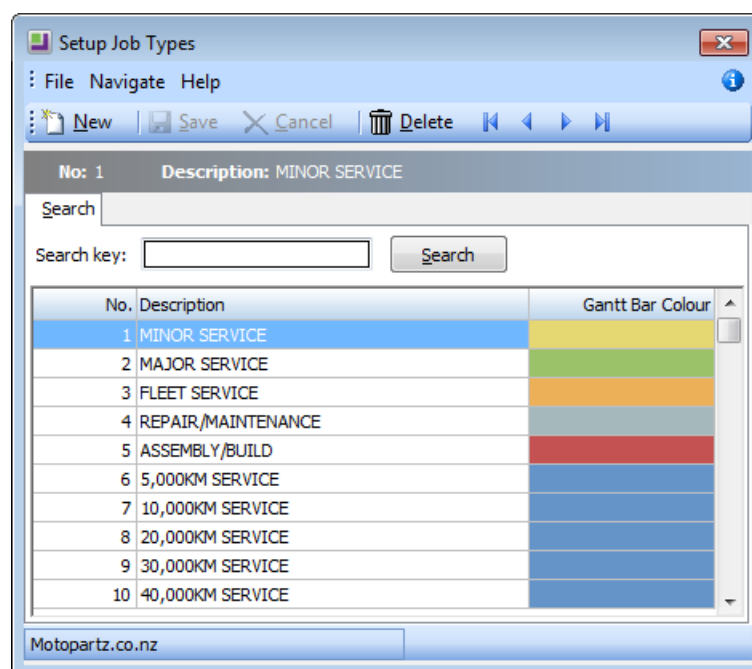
Setup Job Types

File Navigate Help

New Save Cancel Delete

No: 1 Description: MINOR SERVICE

Search

Search key: Search

| No. | Description | Gantt Bar Colour |
|---|---|---|
| 1 | MINOR SERVICE | |
| 2 | MAJOR SERVICE | |
| 3 | FLEET SERVICE | |
| 4 | REPAIR/MAINTENANCE | |
| 5 | ASSEMBLY/BUILD | |
| 6 | 5,000KM SERVICE | |
| 7 | 10,000KM SERVICE | |
| 8 | 20,000KM SERVICE | |
| 9 | 30,000KM SERVICE | |
| 10 | 40,000KM SERVICE | |

Motopartz.co.nz